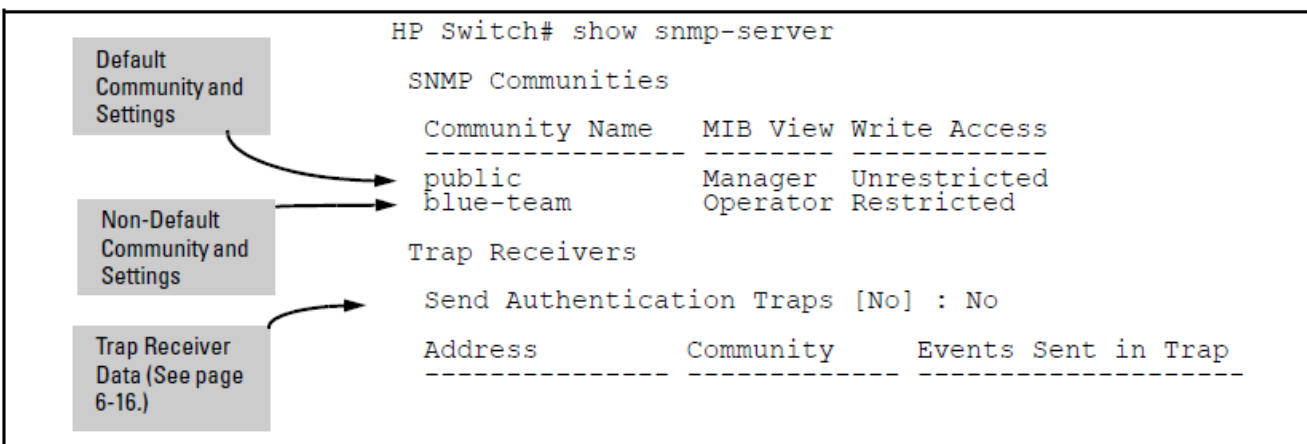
Default Community and Settings

Non-Default Community and Settings

Trap Receiver Data (See page 6-16.)

HP Switch# show snmp-server

SNMP Communities

| Community Name | MIB View | Write Access |
|---|---|---|
| public | Manager | Unrestricted |
| blue-team | Operator | Restricted |

Trap Receivers

Send Authentication Traps [No] : No

| Address | Community | Events Sent in Trap |
|---|---|---|